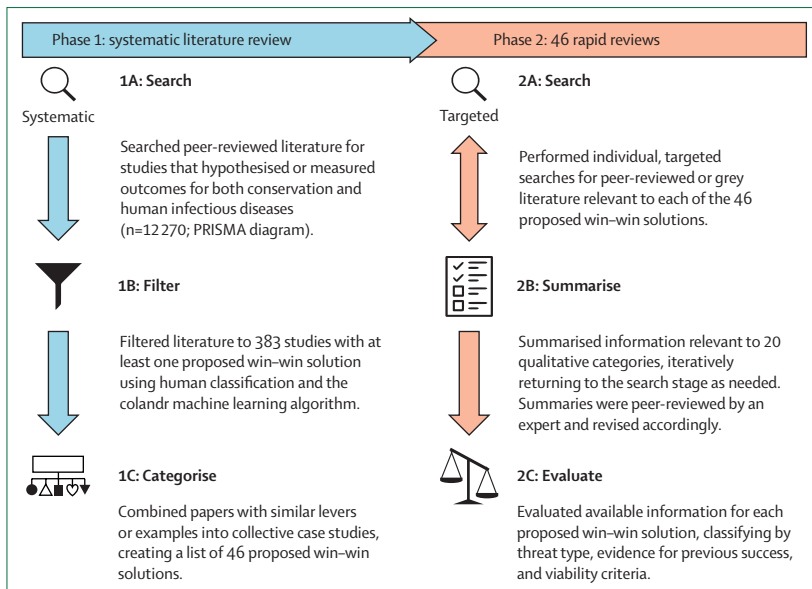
Phase 1: systematic literature review

1A: Search

Systematic

Searched peer-reviewed literature for studies that hypothesised or measured outcomes for both conservation and human infectious diseases (n=12 270; PRISMA diagram).

1B: Filter

Filtered literature to 383 studies with at least one proposed win–win solution using human classification and the colandr machine learning algorithm.

1C: Categorise

Combined papers with similar levers or examples into collective case studies, creating a list of 46 proposed win–win solutions.

Phase 2: 46 rapid reviews

2A: Search

Targeted

Performed individual, targeted searches for peer-reviewed or grey literature relevant to each of the 46 proposed win–win solutions.

2B: Summarise

Summarised information relevant to 20 qualitative categories, iteratively returning to the search stage as needed. Summaries were peer-reviewed by an expert and revised accordingly.

2C: Evaluate

Evaluated available information for each proposed win–win solution, classifying by threat type, evidence for previous success, and viability criteria.